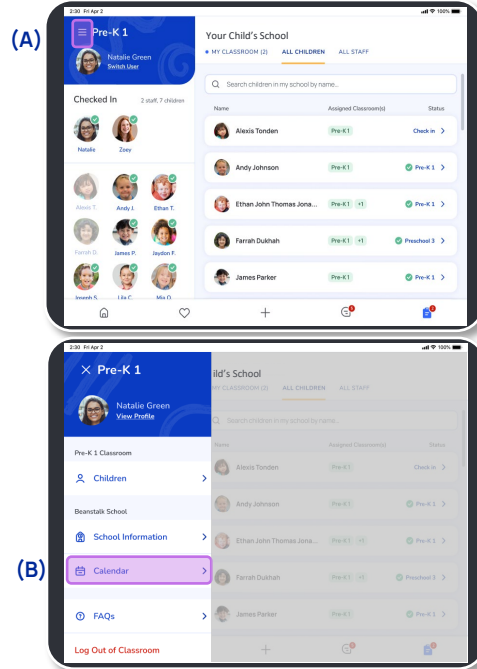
(A)

2:30 Fri Apr 2

100%

Pre-K 1

Natalie Green
Switch User

Checked In

2 staff, 7 children

Natalie

Zoey

Alexis T.

Andy J.

Ethan T.

Farrah D.

James P.

Jaydon F.

Joseph S.

Lily C.

Mia O.

Your Child's School

MY CLASSROOM (2)

ALL CHILDREN

ALL STAFF

Search children in my school by name...

| Name | Assigned Classroom(s) | Status |
|---|---|---|
| Alexis Tonden | Pre-K 1 | Check in |
| Andy Johnson | Pre-K 1 | Pre-K 1 |
| Ethan John Thomas Jona... | Pre-K 1 +1 | Pre-K 1 |
| Farrah Dukhah | Pre-K 1 +1 | Preschool 3 |
| James Parker | Pre-K 1 | Pre-K 1 |

(B)

2:30 Fri Apr 2

100%

Pre-K 1

Natalie Green
View Profile

Pre-K 1 Classroom

Children

Beanstalk School

School Information

Calendar

FAQs

Log Out of Classroom

ild's School

MY CLASSROOM (2)

ALL CHILDREN

ALL STAFF

Search children in my school by name...

| Name | Assigned Classroom(s) | Status |
|---|---|---|
| Alexis Tonden | Pre-K 1 | Check in |
| Andy Johnson | Pre-K 1 | Pre-K 1 |
| Ethan John Thomas Jona... | Pre-K 1 +1 | Pre-K 1 |
| Farrah Dukhah | Pre-K 1 +1 | Preschool 3 |
| James Parker | Pre-K 1 | Pre-K 1 |